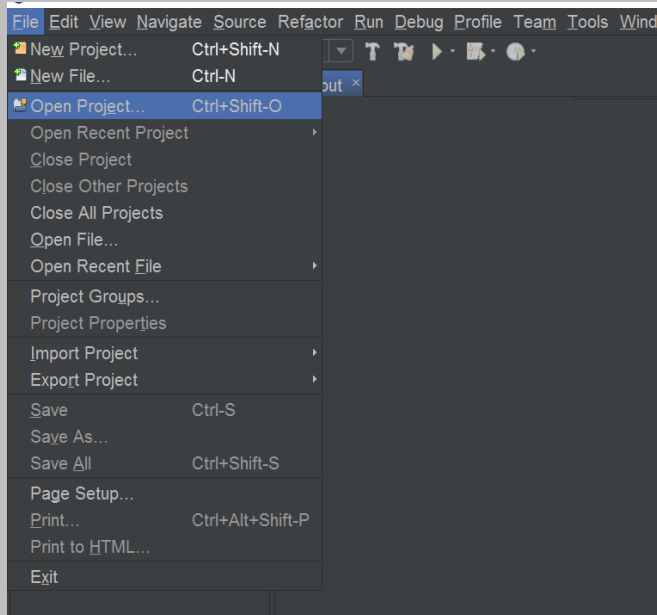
File Edit View Navigate Source Refactor Run Debug Profile Team Tools Wind

New Project... Ctrl+Shift-N
New File... Ctrl-N
Open Project... Ctrl+Shift-O
Open Recent Project
Close Project
Close Other Projects
Close All Projects
Open File...
Open Recent File
Project Groups...
Project Properties
Import Project
Export Project
Save Ctrl-S
Save As...
Save All Ctrl+Shift-S
Page Setup...
Print... Ctrl+Alt+Shift-P
Print to HTML...
Exit

out ×